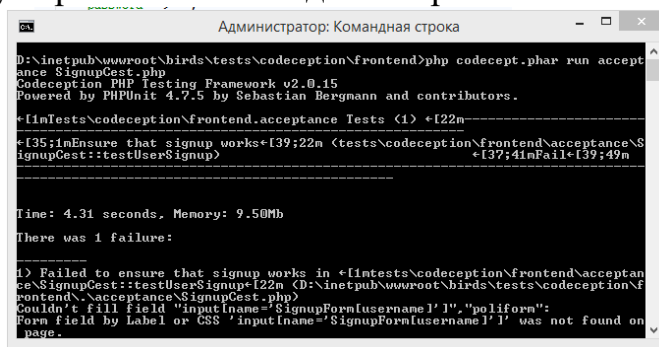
Администратор: Командная строка

D:\inetpub\wwwroot\birds\tests\codeception\frontend>php codecept.phar run acceptance SignupCest.php
Codeception PHP Testing Framework v2.0.15
Powered by PHPUnit 4.7.5 by Sebastian Bergmann and contributors.

←[1mTests\codeception\frontend.acceptance Tests (1) ←[22m-----------------------------

←[35;1mEnsure that signup works←[39;22m (tests\codeception\frontend\acceptance\SignupCest::testUserSignup)                    ←[37;41mFail←[39;49m
-------------------------------------------------------------------------------------

Time: 4.31 seconds, Memory: 9.50Mb

There was 1 failure:

---------
1) Failed to ensure that signup works in ←[1mtests\codeception\frontend\acceptance\SignupCest::testUserSignup←[22m (D:\inetpub\wwwroot\birds\tests\codeception\frontend\.\acceptance\SignupCest.php)
Couldn't fill field "input[name='SignupForm[username]']","poliform":
Form field by Label or CSS 'input[name='SignupForm[username]']' was not found on page.